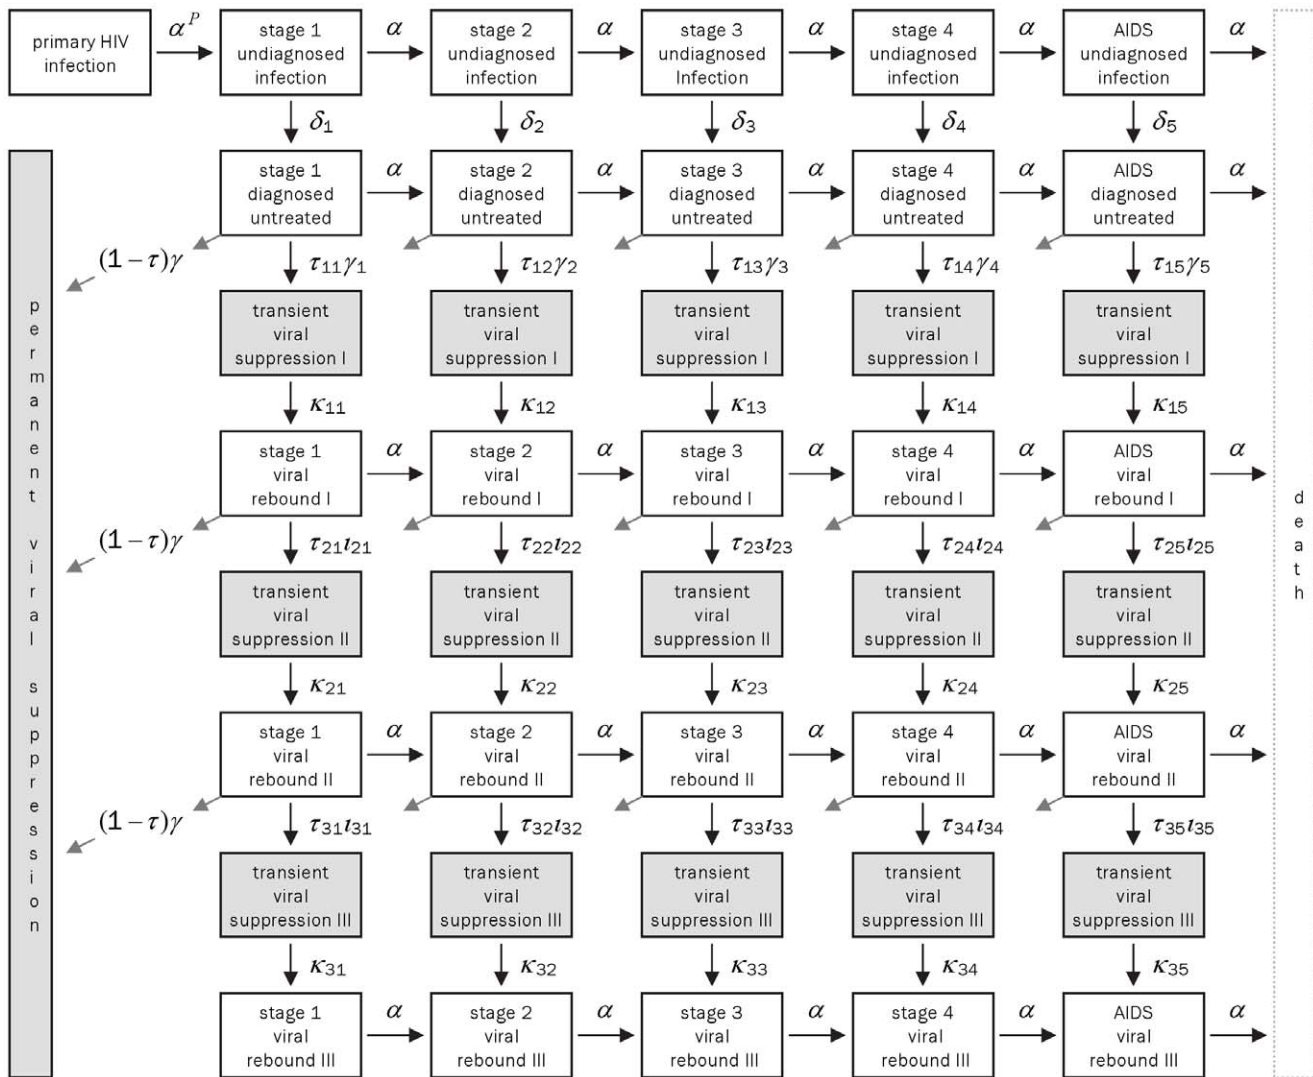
primary HIV infection

$\alpha^P$

stage 1 undiagnosed infection

$\alpha$

stage 2 undiagnosed infection

$\alpha$

stage 3 undiagnosed Infection

$\alpha$

stage 4 undiagnosed infection

$\alpha$

AIDS undiagnosed infection

$\alpha$

$\delta_1$ $\delta_2$ $\delta_3$ $\delta_4$ $\delta_5$

stage 1 diagnosed untreated

$\alpha$

stage 2 diagnosed untreated

$\alpha$

stage 3 diagnosed untreated

$\alpha$

stage 4 diagnosed untreated

$\alpha$

AIDS diagnosed untreated

$\alpha$

$(1-\tau)\gamma$

$\tau_{11}\gamma_1$ $\tau_{12}\gamma_2$ $\tau_{13}\gamma_3$ $\tau_{14}\gamma_4$ $\tau_{15}\gamma_5$

transient viral suppression I

transient viral suppression I

transient viral suppression I

transient viral suppression I

transient viral suppression I

$\kappa_{11}$ $\kappa_{12}$ $\kappa_{13}$ $\kappa_{14}$ $\kappa_{15}$

stage 1 viral rebound I

$\alpha$

stage 2 viral rebound I

$\alpha$

stage 3 viral rebound I

$\alpha$

stage 4 viral rebound I

$\alpha$

AIDS viral rebound I

$\alpha$

$(1-\tau)\gamma$

$\tau_{21}\iota_{21}$ $\tau_{22}\iota_{22}$ $\tau_{23}\iota_{23}$ $\tau_{24}\iota_{24}$ $\tau_{25}\iota_{25}$

transient viral suppression II

transient viral suppression II

transient viral suppression II

transient viral suppression II

transient viral suppression II

$\kappa_{21}$ $\kappa_{22}$ $\kappa_{23}$ $\kappa_{24}$ $\kappa_{25}$

stage 1 viral rebound II

$\alpha$

stage 2 viral rebound II

$\alpha$

stage 3 viral rebound II

$\alpha$

stage 4 viral rebound II

$\alpha$

AIDS viral rebound II

$\alpha$

$(1-\tau)\gamma$

$\tau_{31}\iota_{31}$ $\tau_{32}\iota_{32}$ $\tau_{33}\iota_{33}$ $\tau_{34}\iota_{34}$ $\tau_{35}\iota_{35}$

transient viral suppression III

transient viral suppression III

transient viral suppression III

transient viral suppression III

transient viral suppression III

$\kappa_{31}$ $\kappa_{32}$ $\kappa_{33}$ $\kappa_{34}$ $\kappa_{35}$

stage 1 viral rebound III

$\alpha$

stage 2 viral rebound III

$\alpha$

stage 3 viral rebound III

$\alpha$

stage 4 viral rebound III

$\alpha$

AIDS viral rebound III

$\alpha$

permanent viral suppression

death